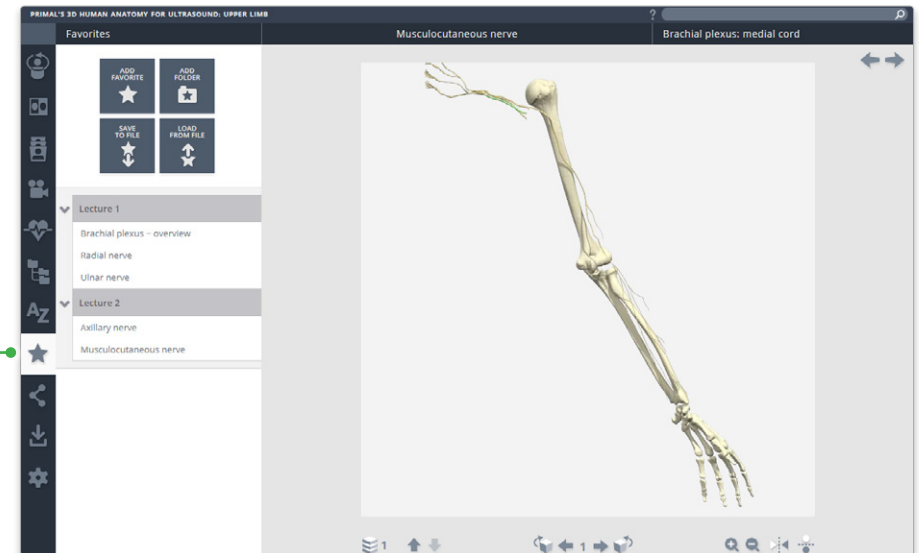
PRIMAL'S 3D HUMAN ANATOMY FOR ULTRASOUND: UPPER LIMB

?

Favorites

Musculocutaneous nerve

Brachial plexus: medial cord

ADD FAVORITE

ADD FOLDER

SAVE TO FILE

LOAD FROM FILE

Lecture 1

Brachial plexus - overview

Radial nerve

Ulnar nerve

Lecture 2

Axillary nerve

Musculocutaneous nerve

AZ

1

1